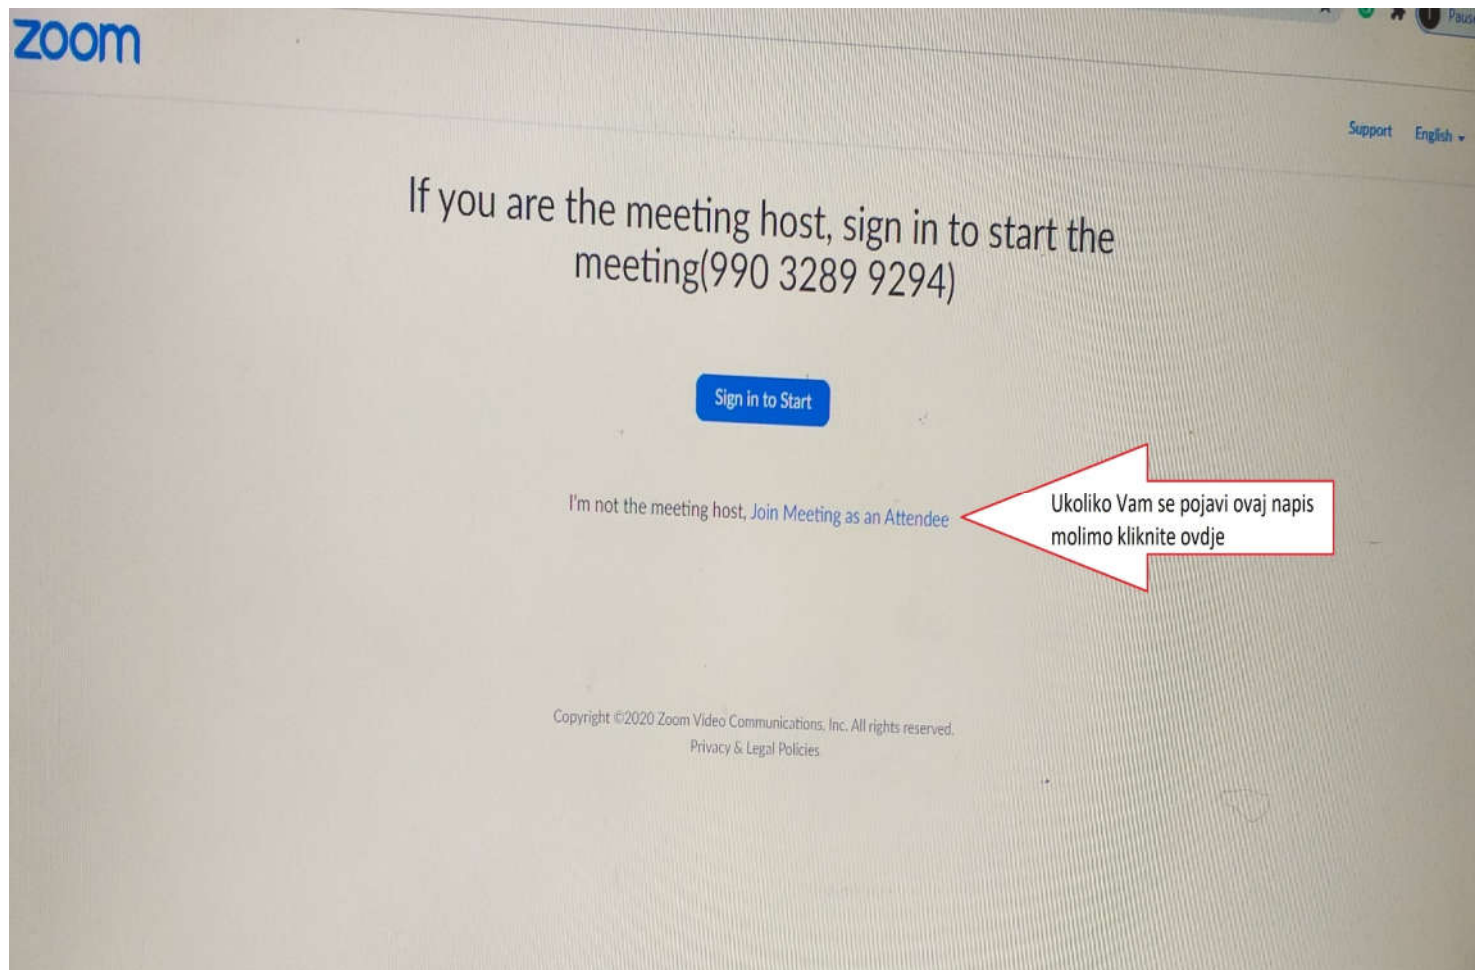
zoom

Paus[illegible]

Support English

If you are the meeting host, sign in to start the meeting(990 3289 9294)

Sign in to Start

I'm not the meeting host, Join Meeting as an Attendee

Ukoliko Vam se pojavi ovaj napis molimo kliknite ovdje

Copyright ©2020 Zoom Video Communications, Inc. All rights reserved.
Privacy & Legal Policies